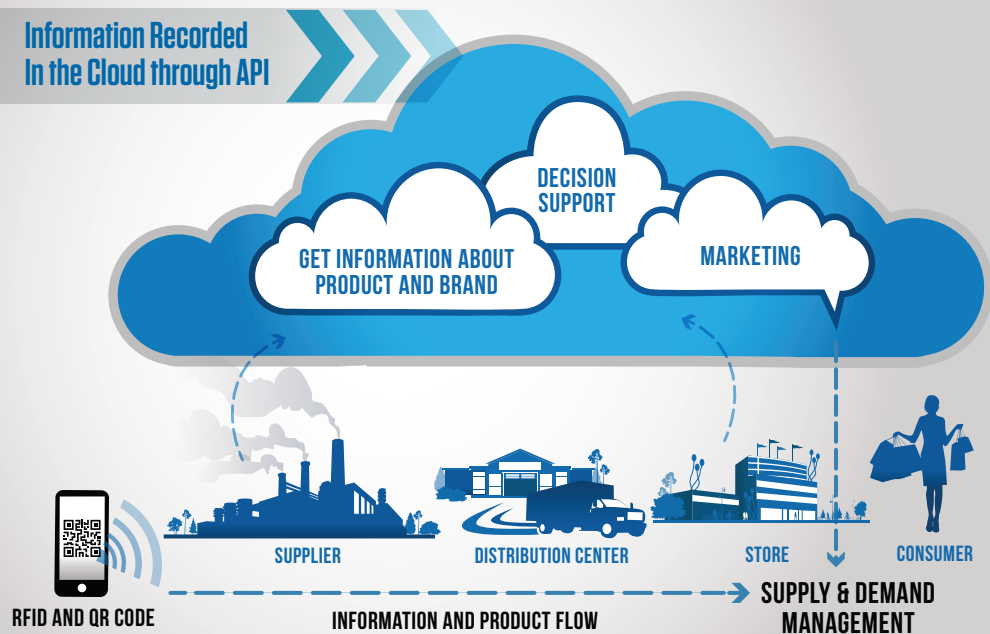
Information Recorded In the Cloud through API

DECISION SUPPORT

GET INFORMATION ABOUT PRODUCT AND BRAND

MARKETING

SUPPLIER

DISTRIBUTION CENTER

STORE

CONSUMER

RFID AND QR CODE

INFORMATION AND PRODUCT FLOW

SUPPLY & DEMAND MANAGEMENT